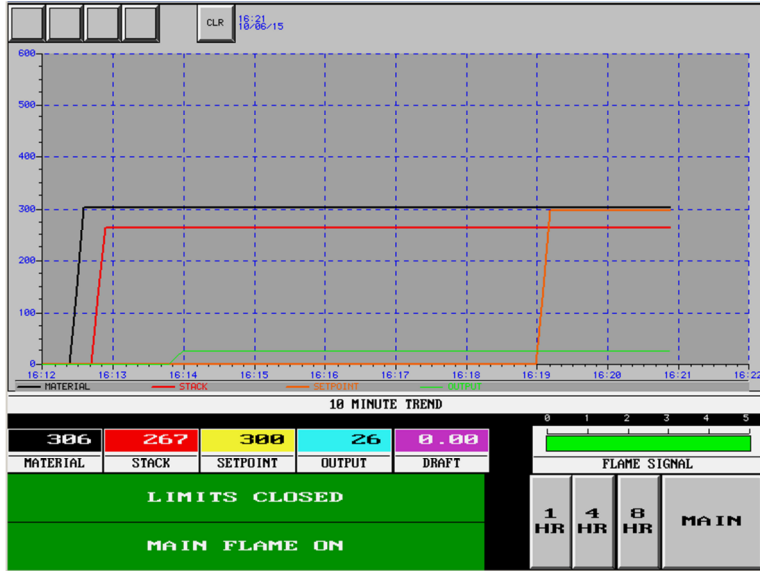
CLR
16:21
10/06/15

600
500
400
300
200
100
0
16:12
16:13
16:14
16:15
16:16
16:17
16:18
16:19
16:20
16:21
16:22

MATERIAL
STACK
SETPOINT
OUTPUT

10 MINUTE TREND

| 306 | 267 | 300 | 26 | 0.00 |
|---|---|---|---|---|
| MATERIAL | STACK | SETPOINT | OUTPUT | DRAFT |

0 1 2 3 4 5
FLAME SIGNAL

LIMITS CLOSED

MAIN FLAME ON

1 HR
4 HR
8 HR
MAIN